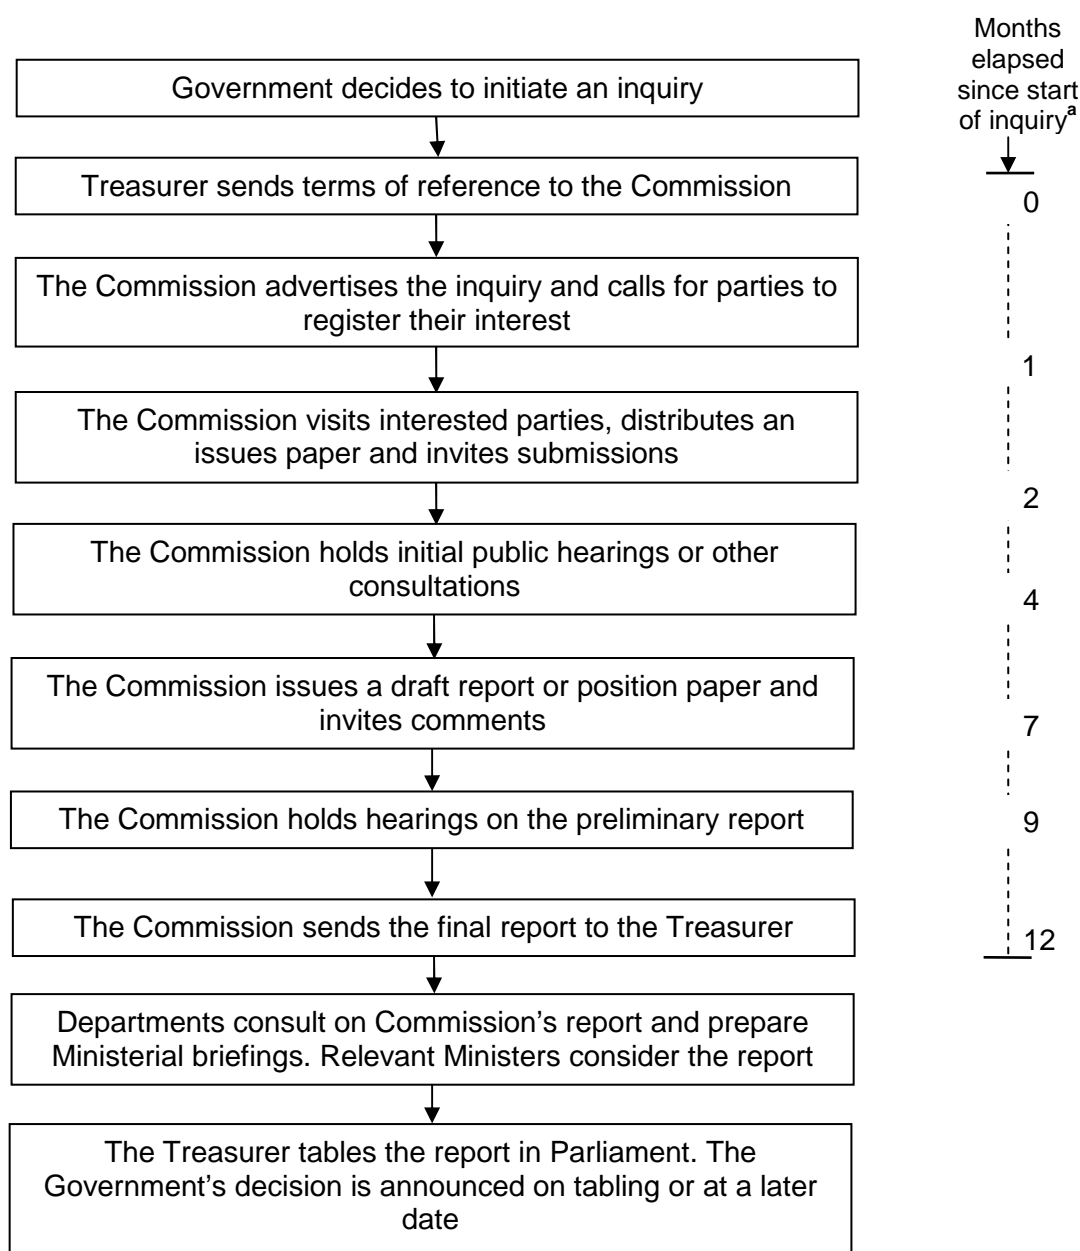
Government decides to initiate an inquiry

Treasurer sends terms of reference to the Commission

The Commission advertises the inquiry and calls for parties to register their interest

The Commission visits interested parties, distributes an issues paper and invites submissions

The Commission holds initial public hearings or other consultations

The Commission issues a draft report or position paper and invites comments

The Commission holds hearings on the preliminary report

The Commission sends the final report to the Treasurer

Departments consult on Commission's report and prepare Ministerial briefings. Relevant Ministers consider the report

The Treasurer tables the report in Parliament. The Government's decision is announced on tabling or at a later date

Months elapsed since start of inquiry$^{a}$

0

1

2

4

7

9

12